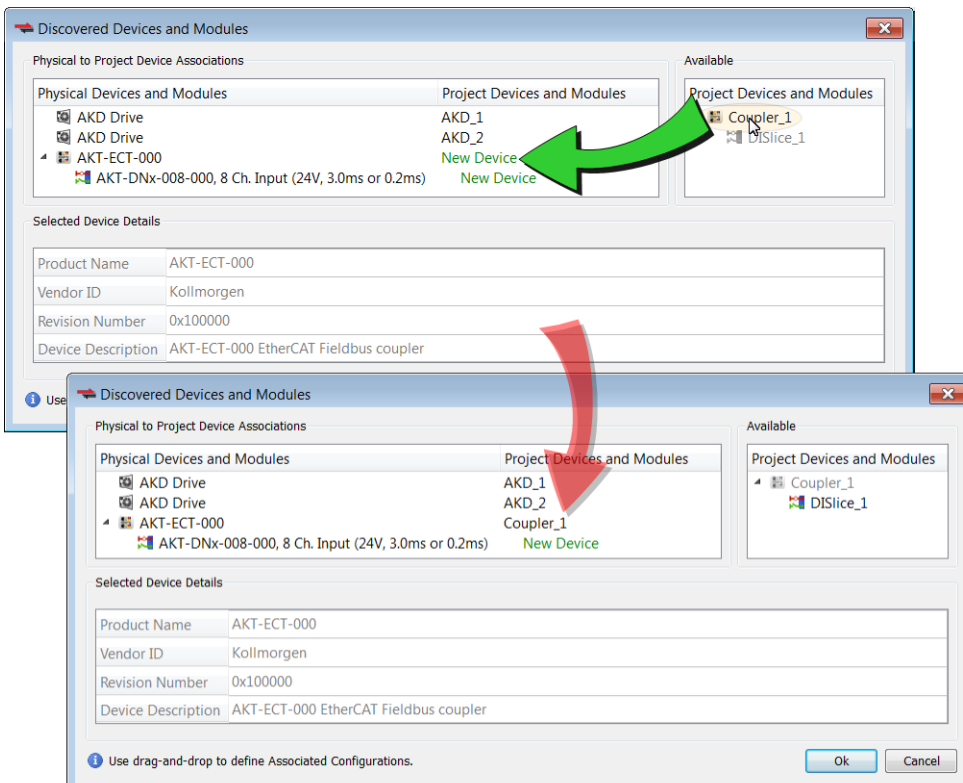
Discovered Devices and Modules

Physical to Project Device Associations

| Physical Devices and Modules | Project Devices and Modules |
|---|---|
| AKD Drive | AKD_1 |
| AKD Drive | AKD_2 |
| AKT-ECT-000 | New Device |
| AKT-DNx-008-000, 8 Ch. Input (24V, 3.0ms or 0.2ms) | New Device |

Available

Project Devices and Modules
Coupler_1
DISlice_1

Selected Device Details

| Product Name | AKT-ECT-000 |
|---|---|
| Vendor ID | Kollmorgen |
| Revision Number | 0x100000 |
| Device Description | AKT-ECT-000 EtherCAT Fieldbus coupler |

Use

Discovered Devices and Modules

Physical to Project Device Associations

| Physical Devices and Modules | Project Devices and Modules |
|---|---|
| AKD Drive | AKD_1 |
| AKD Drive | AKD_2 |
| AKT-ECT-000 | Coupler_1 |
| AKT-DNx-008-000, 8 Ch. Input (24V, 3.0ms or 0.2ms) | New Device |

Available

Project Devices and Modules
Coupler_1
DISlice_1

Selected Device Details

| Product Name | AKT-ECT-000 |
|---|---|
| Vendor ID | Kollmorgen |
| Revision Number | 0x100000 |
| Device Description | AKT-ECT-000 EtherCAT Fieldbus coupler |

Use drag-and-drop to define Associated Configurations.

Ok
Cancel